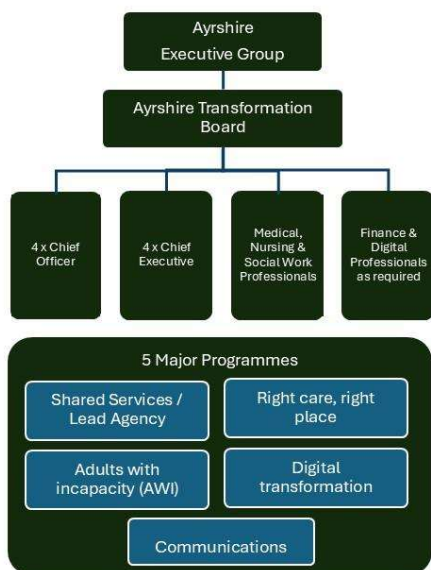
Ayrshire Executive Group

Ayrshire Transformation Board

4 x Chief Officer

4 x Chief Executive

Medical, Nursing & Social Work Professionals

Finance & Digital Professionals as required

5 Major Programmes

Shared Services / Lead Agency

Right care, right place

Adults with incapacity (AWI)

Digital transformation

Communications